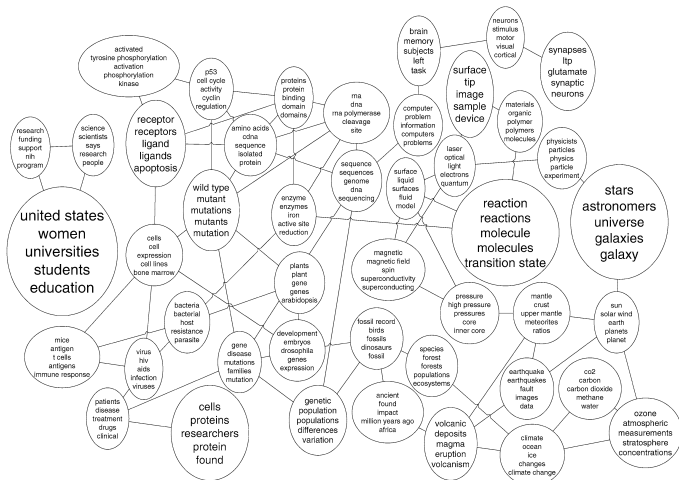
activated
tyrosine phosphorylation
activation
phosphorylation
kinase

p53
cell cycle
activity
cyclin
regulation

proteins
protein
binding
domain
domains

rna
dna
rna polymerase
cleavage
site

brain
memory
subjects
left
task

neurons
stimulus
motor
visual
cortical

synapses
ltp
glutamate
synaptic
neurons

research
funding
support
nih
program

science
scientists
says
research
people

receptor
receptors
ligand
ligands
apoptosis

amino acids
cdna
sequence
isolated
protein

computer
problem
information
computers
problems

surface
tip
image
sample
device

materials
organic
polymer
polymers
molecules

physicists
particles
physics
particle
experiment

sequence
sequences
genome
dna
sequencing

laser
optical
light
electrons
quantum

surface
liquid
surfaces
fluid
model

united states
women
universities
students
education

wild type
mutant
mutations
mutants
mutation

enzyme
enzymes
iron
active site
reduction

reaction
reactions
molecule
molecules
transition state

stars
astronomers
universe
galaxies
galaxy

cells
cell
expression
cell lines
bone marrow

plants
plant
gene
genes
arabidopsis

magnetic
magnetic field
spin
superconductivity
superconducting

bacteria
bacterial
host
resistance
parasite

pressure
high pressure
pressures
core
inner core

mantle
crust
upper mantle
meteorites
ratios

sun
solar wind
earth
planets
planet

mice
antigen
t cells
antigens
immune response

development
embryos
drosophila
genes
expression

fossil record
birds
fossils
dinosaurs
fossil

species
forest
forests
populations
ecosystems

virus
hiv
aids
infection
viruses

gene
disease
mutations
families
mutation

earthquake
earthquakes
fault
images
data

co2
carbon
carbon dioxide
methane
water

patients
disease
treatment
drugs
clinical

ancient
found
impact
million years ago
africa

cells
proteins
researchers
protein
found

genetic
population
populations
differences
variation

volcanic
deposits
magma
eruption
volcanism

climate
ocean
ice
changes
climate change

ozone
atmospheric
measurements
stratosphere
concentrations